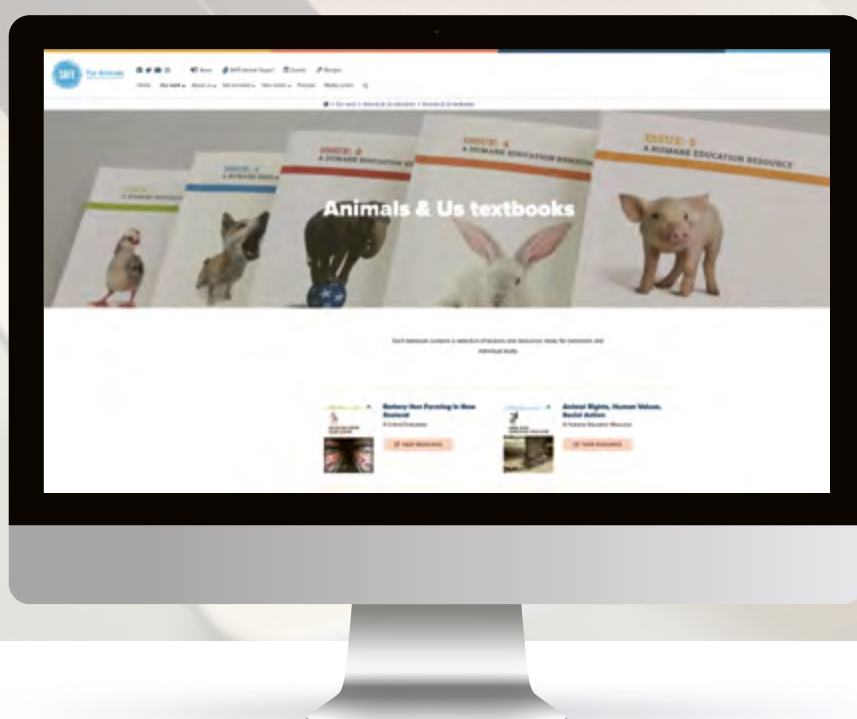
SAFE For Animals

News SAFE Animal Expert Events Recipes

Home Our work About us Get involved Take action Podcast Media centre

Our work > Animals & Us education > Animals & Us textbooks

ISSUE: 1 A HUMANE EDUCATION RESOURCE

ISSUE: 2 A HUMANE EDUCATION RESOURCE

ISSUE: 3 A HUMANE EDUCATION RESOURCE

ISSUE: 4 A HUMANE EDUCATION RESOURCE

ISSUE: 5 A HUMANE EDUCATION RESOURCE

Animals & Us textbooks

Each textbook contains a selection of lessons and resources ready for classroom and individual study.

Battery Hen Farming in New Zealand
A Critical Evaluation
VIEW RESOURCE

Animal Rights, Human Values, Social Action
A Humane Education Resource
VIEW RESOURCE